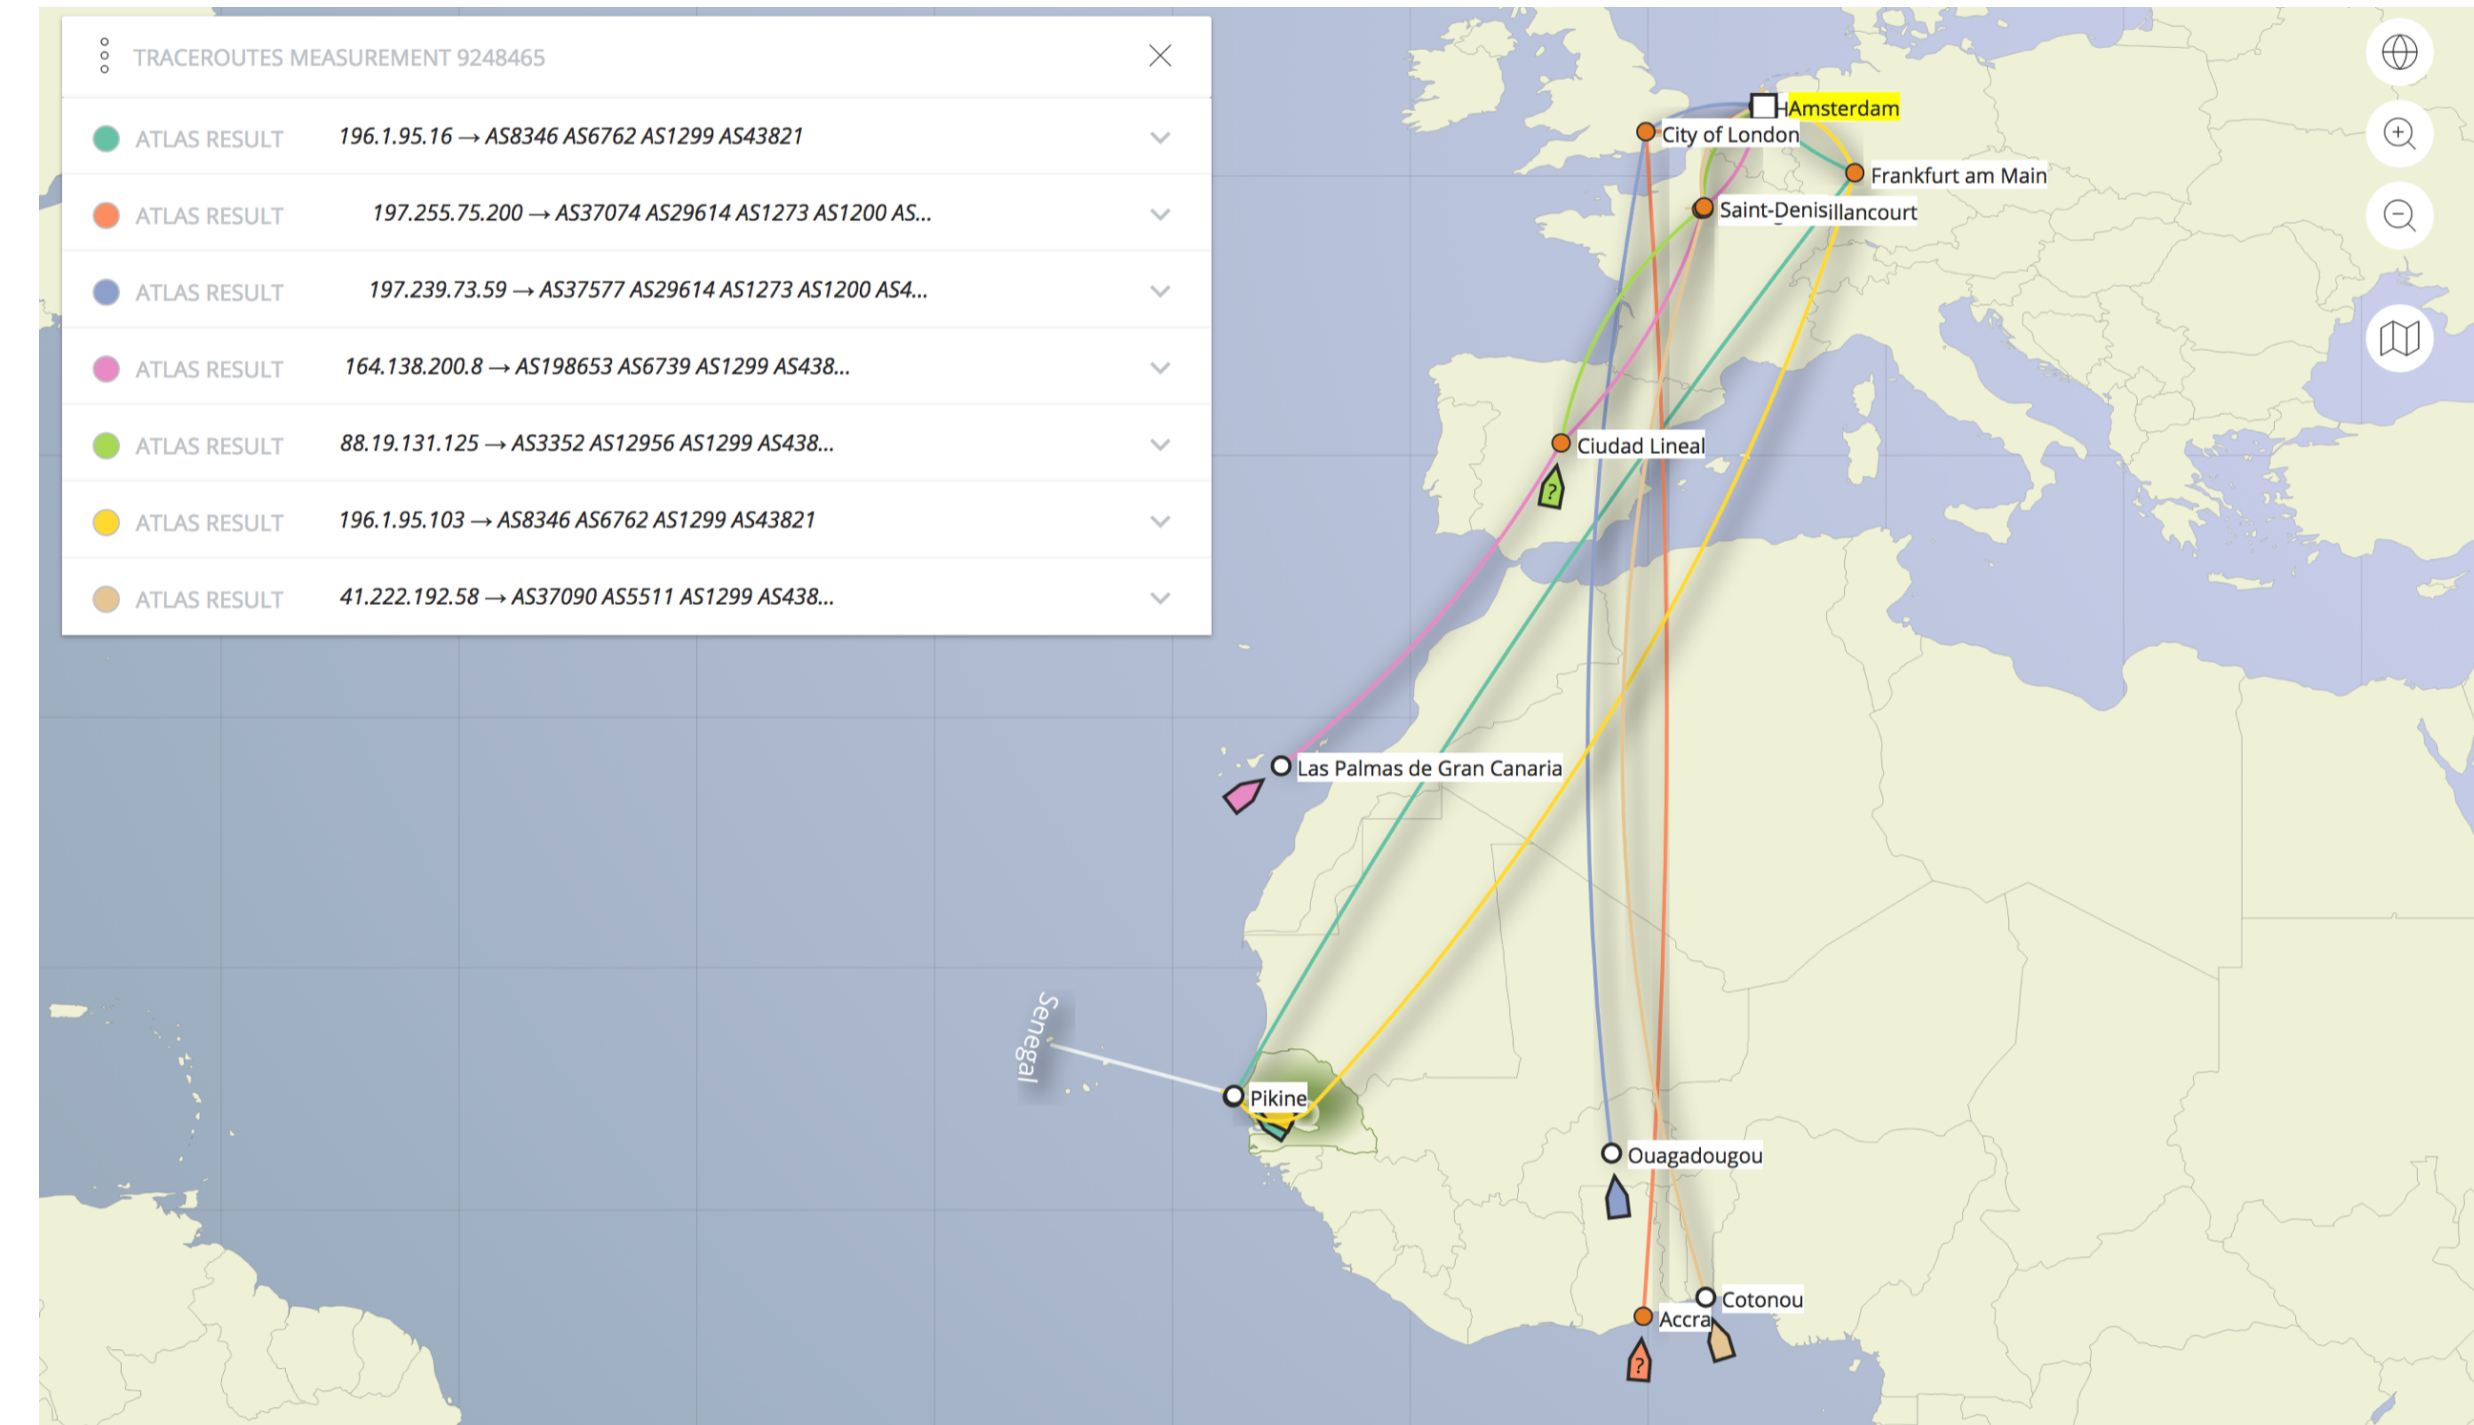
TRACEROUTES MEASUREMENT 9248465

ATLAS RESULT 196.1.95.16 → AS8346 AS6762 AS1299 AS43821

ATLAS RESULT 197.255.75.200 → AS37074 AS29614 AS1273 AS1200 AS...

ATLAS RESULT 197.239.73.59 → AS37577 AS29614 AS1273 AS1200 AS4...

ATLAS RESULT 164.138.200.8 → AS198653 AS6739 AS1299 AS438...

ATLAS RESULT 88.19.131.125 → AS3352 AS12956 AS1299 AS438...

ATLAS RESULT 196.1.95.103 → AS8346 AS6762 AS1299 AS43821

ATLAS RESULT 41.222.192.58 → AS37090 AS5511 AS1299 AS438...

HAmsterdam
City of London
Frankfurt am Main
Saint-Denisillancourt
Ciudad Lineal
?
Las Palmas de Gran Canaria
Senegal
Pikine
Ouagadougou
Cotonou
Accra
?